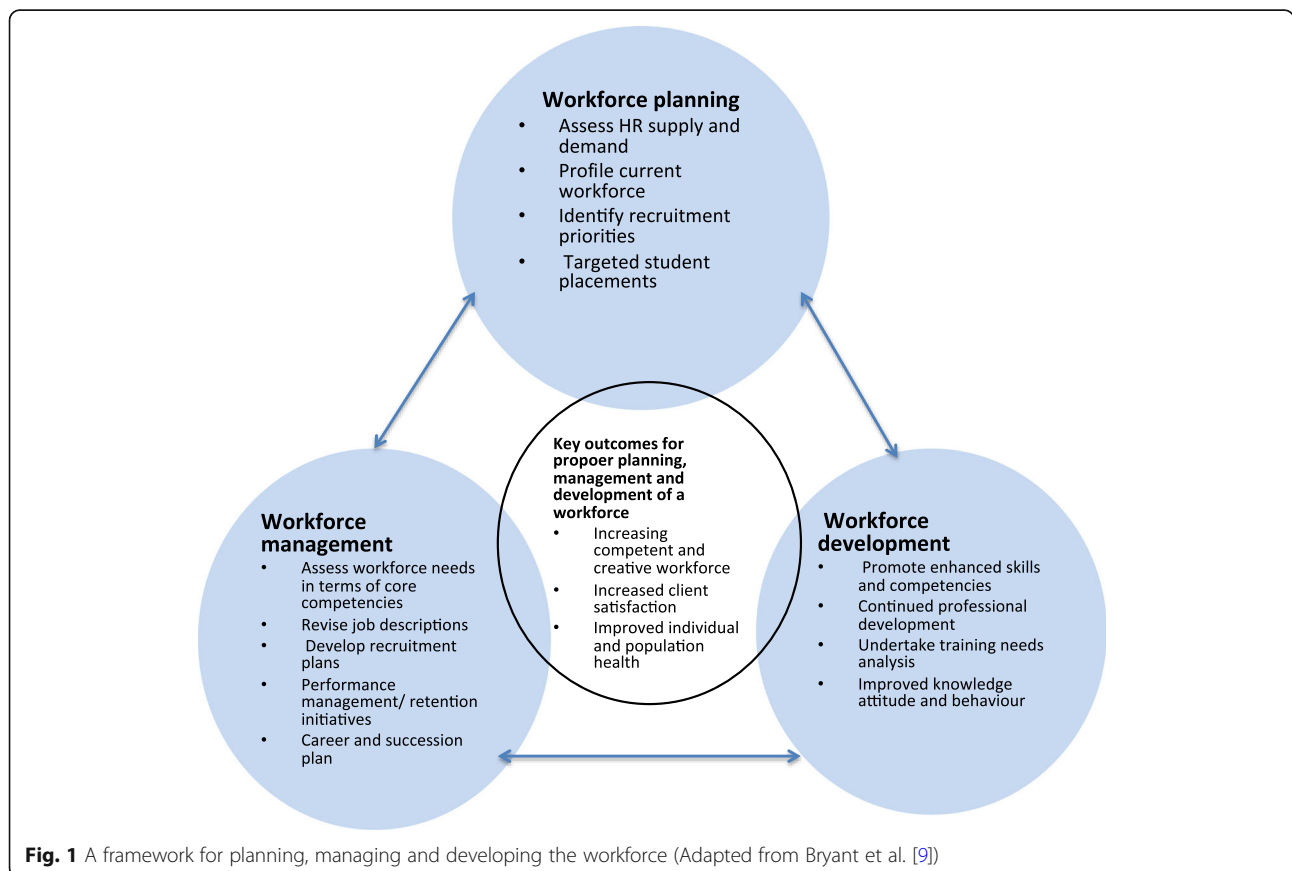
**Workforce planning**
- Assess HR supply and demand
- Profile current workforce
- Identify recruitment priorities
- Targeted student placements

**Key outcomes for propoer planning, management and development of a workforce**
- Increasing competent and creative workforce
- Increased client satisfaction
- Improved individual and population health

**Workforce management**
- Assess workforce needs in terms of core competencies
- Revise job descriptions
- Develop recruitment plans
- Performance management/ retention initiatives
- Career and succession plan

**Workforce development**
- Promote enhanced skills and competencies
- Continued professional development
- Undertake training needs analysis
- Improved knowledge attitude and behaviour

**Fig. 1** A framework for planning, managing and developing the workforce (Adapted from Bryant et al. [9])